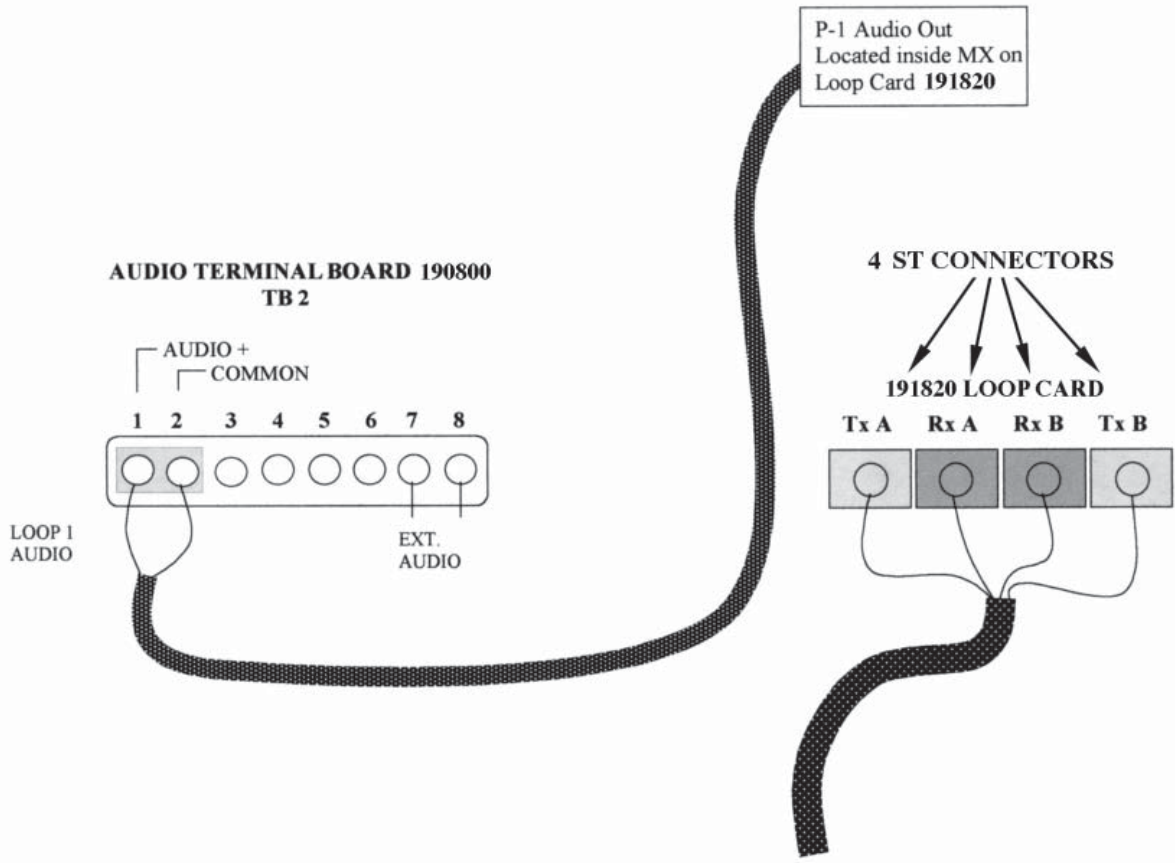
P-1 Audio Out
Located inside MX on
Loop Card **191820**

AUDIO TERMINAL BOARD 190800
TB 2

AUDIO +
COMMON

1 2 3 4 5 6 7 8

LOOP 1
AUDIO

EXT.
AUDIO

4 ST CONNECTORS

191820 LOOP CARD

Tx A Rx A Rx B Tx B